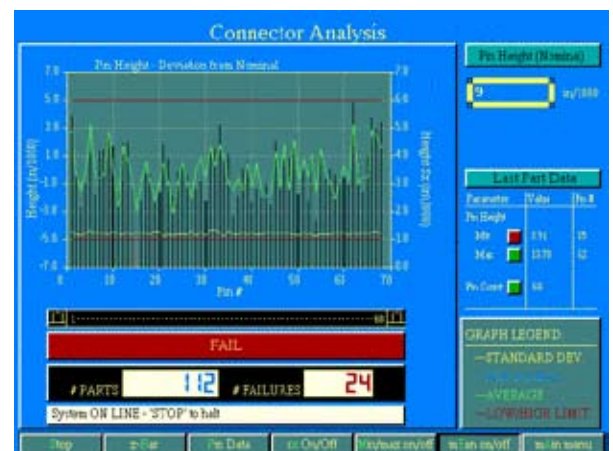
Connector Analysis

Pin Height - Deviation from Nominal

7.0
5.0
3.0
1.0
-1.0
-3.0
-5.0
-7.0

Height (in/1000)

7.0
6.0
5.0
4.0
3.0
2.0
1.0
0.0

Height Sx (in/1000)

0 10 20 30 40 50 60 70

Pin #

1 68

FAIL

# PARTS 112 # FAILURES 24

System ON LINE - 'STOP' to halt

Pin Height (Nominal)

9 in/1000

Last Part Data

| Parameter | Value | Pin # |
|---|---|---|
| Pin Height | | |
| Min | 3.91 | 15 |
| Max | 13.70 | 42 |
| Pin Count | 68 | |

GRAPH LEGEND:
—STANDARD DEV
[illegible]
—AVERAGE
—LOW/HIGH LIMIT

Stop | x-Bar | Pin Data | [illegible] On/Off | Min/max on/off | m/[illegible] on/off | m/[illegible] menu